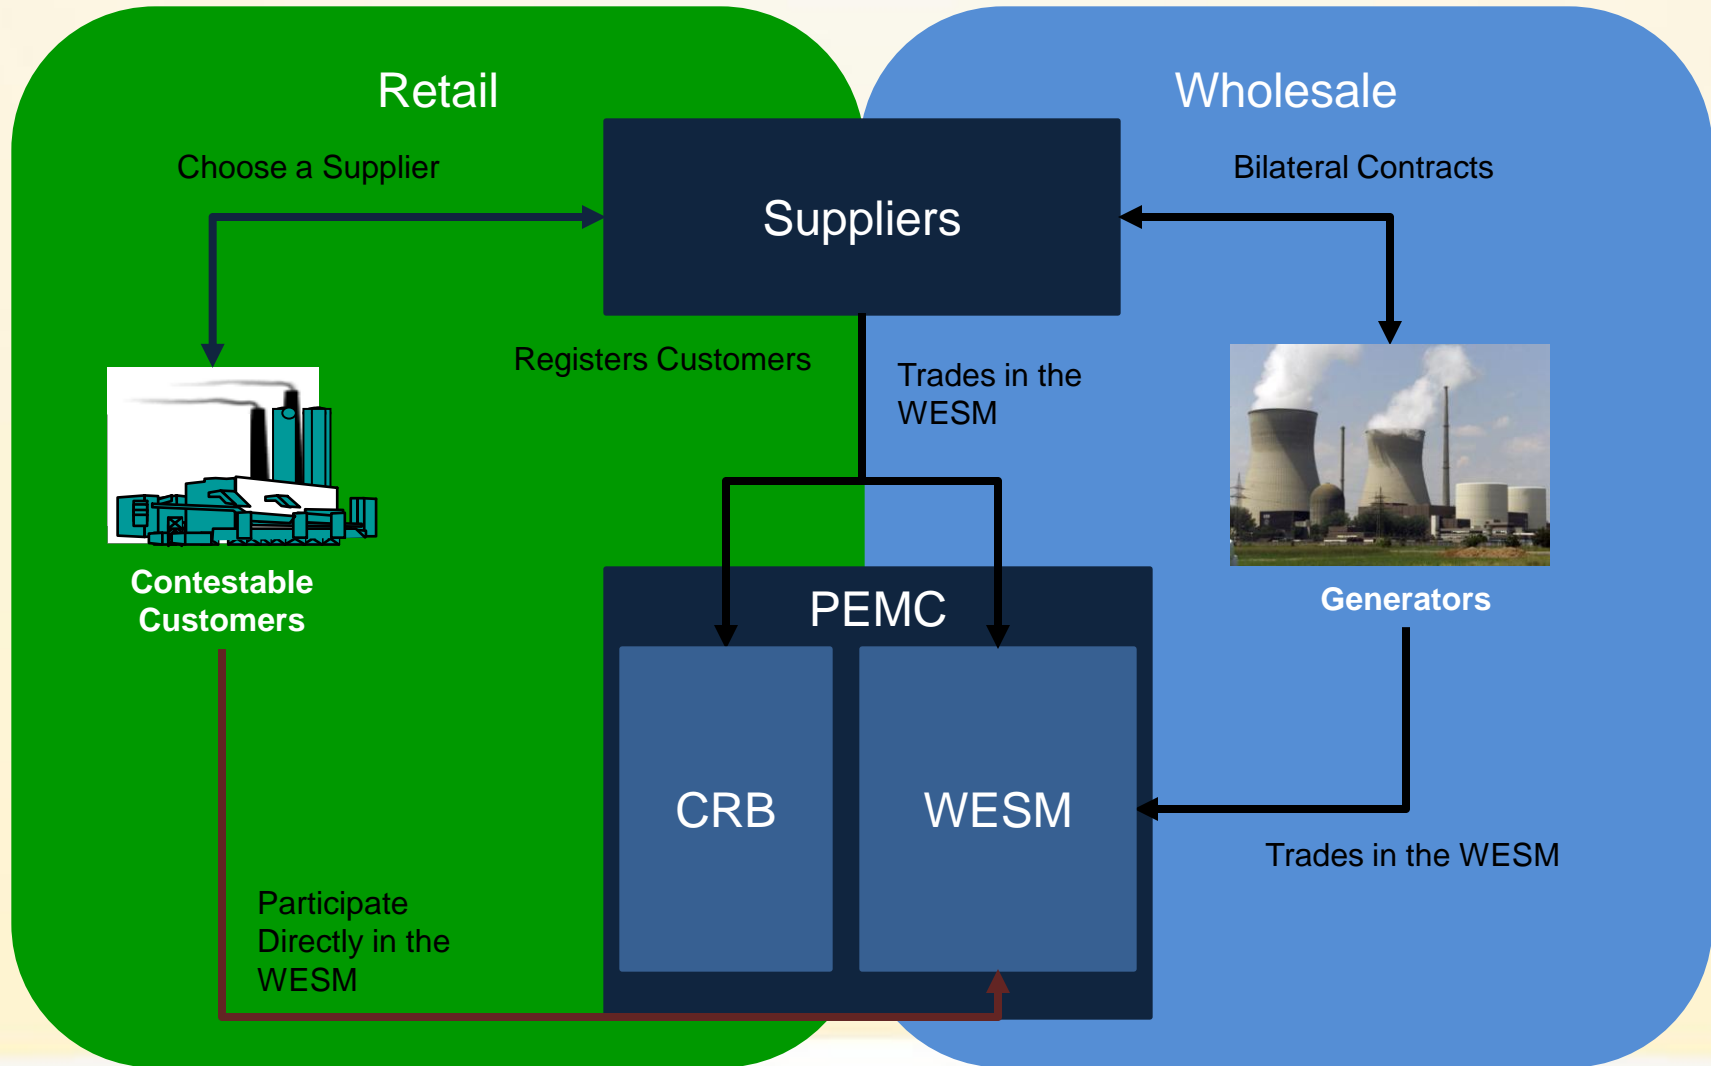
Retail

Wholesale

Choose a Supplier

Suppliers

Bilateral Contracts

Registers Customers

Trades in the WESM

Contestable Customers

Generators

PEMC

CRB

WESM

Trades in the WESM

Participate Directly in the WESM